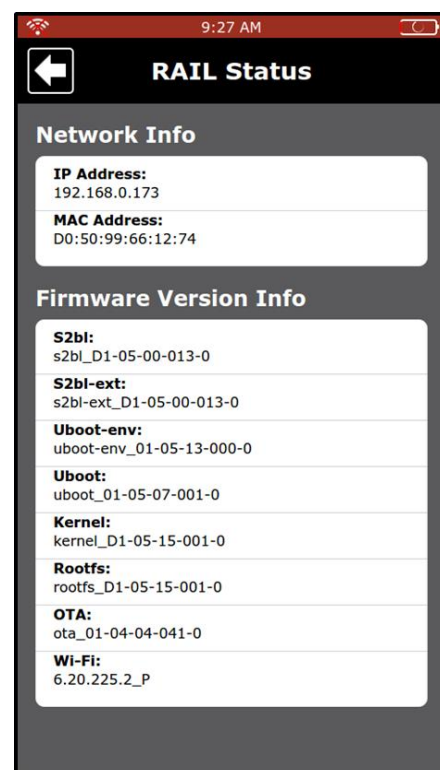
9:27 AM

RAIL Status

Network Info

IP Address:
192.168.0.173

MAC Address:
D0:50:99:66:12:74

Firmware Version Info

S2bl:
s2bl_D1-05-00-013-0

S2bl-ext:
s2bl-ext_D1-05-00-013-0

Uboot-env:
uboot-env_01-05-13-000-0

Uboot:
uboot_01-05-07-001-0

Kernel:
kernel_D1-05-15-001-0

Rootfs:
rootfs_D1-05-15-001-0

OTA:
ota_01-04-04-041-0

Wi-Fi:
6.20.225.2_P